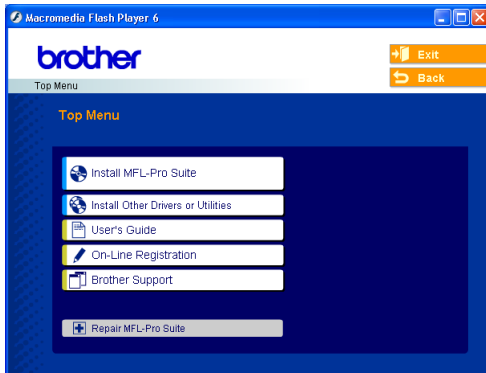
Macromedia Flash Player 6

brother

Top Menu

Exit

Back

Top Menu

Install MFL-Pro Suite

Install Other Drivers or Utilities

User's Guide

On-Line Registration

Brother Support

Repair MFL-Pro Suite